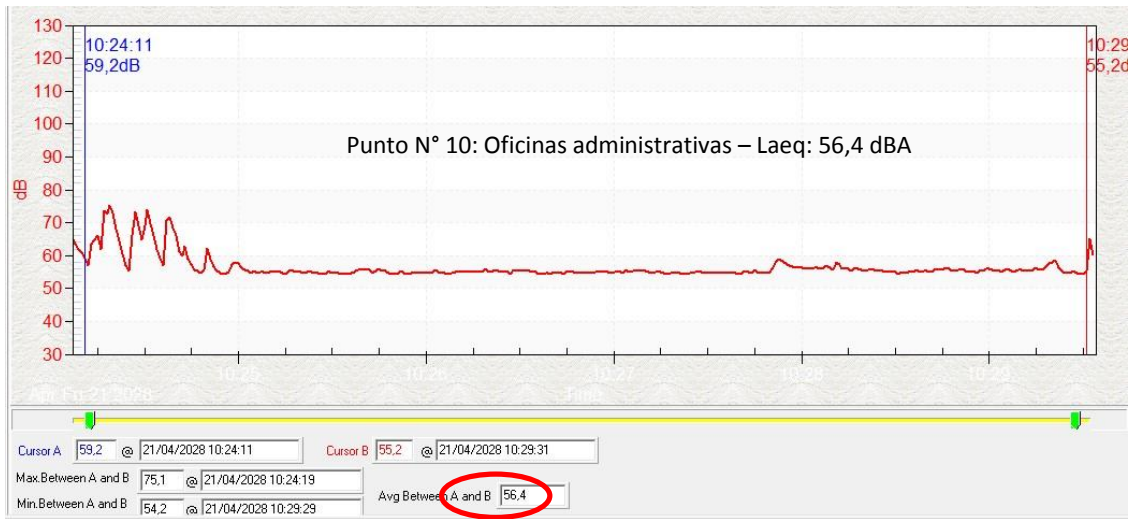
130
120
110
100
90
80
70
60
50
40
30
dB

10:24:11
59,2dB

10:29
55,2d

Punto N° 10: Oficinas administrativas – Laeq: 56,4 dBA

Apr Fri 21 2028
10:25
10:26
10:27
Time
10:28
10:29

Cursor A 59,2 @ 21/04/2028 10:24:11
Cursor B 55,2 @ 21/04/2028 10:29:31
Max.Between A and B 75,1 @ 21/04/2028 10:24:19
Min.Between A and B 54,2 @ 21/04/2028 10:29:29
Avg Between A and B 56,4